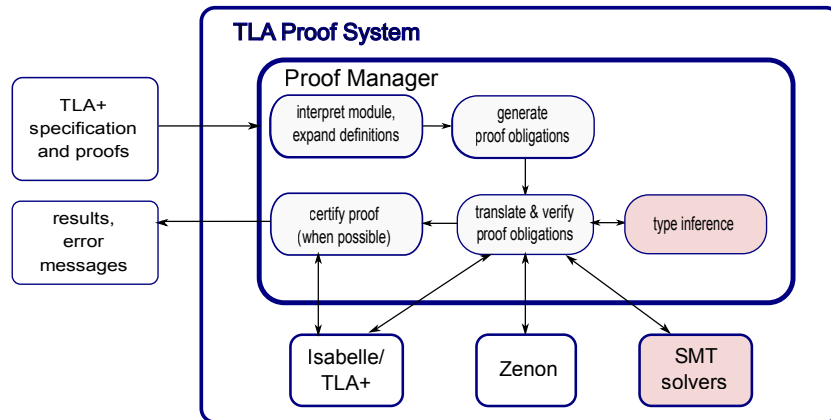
TLA Proof System

Proof Manager

TLA+ specification and proofs

interpret module, expand definitions

generate proof obligations

results, error messages

certify proof (when possible)

translate & verify proof obligations

type inference

Isabelle/ TLA+

Zenon

SMT solvers